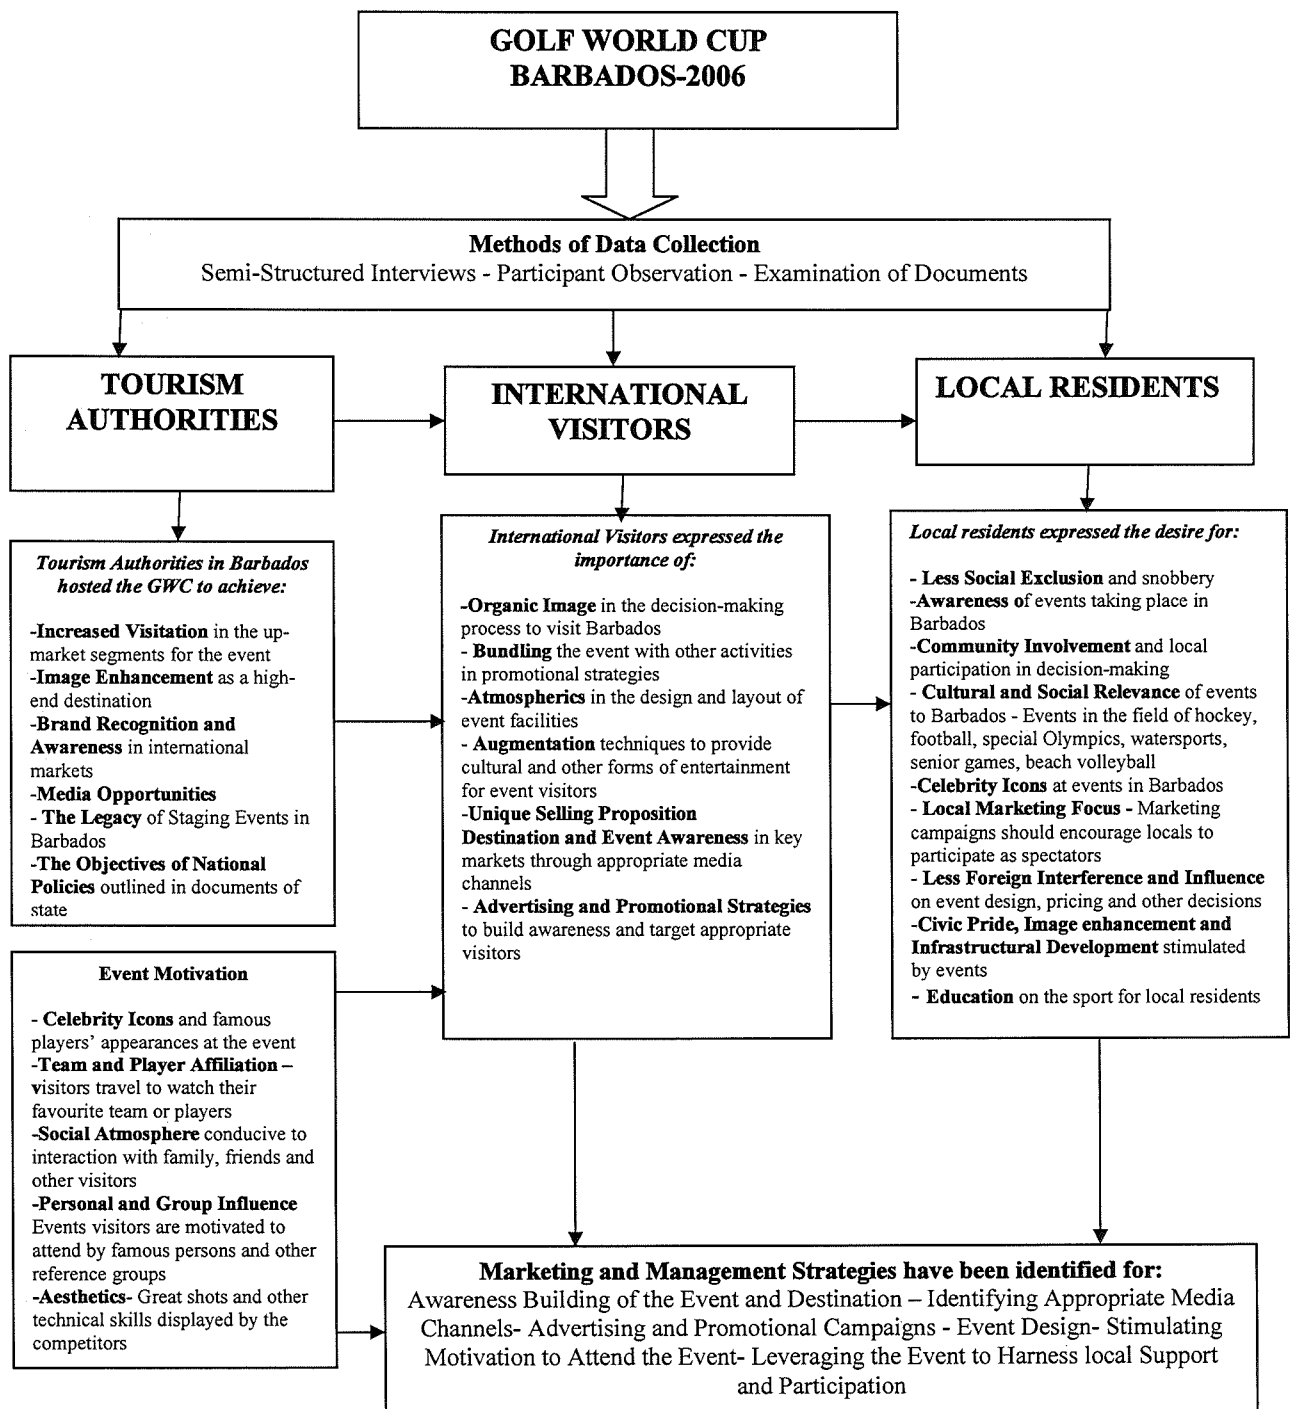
GOLF WORLD CUP
BARBADOS-2006

Methods of Data Collection
Semi-Structured Interviews - Participant Observation - Examination of Documents

TOURISM AUTHORITIES

INTERNATIONAL VISITORS

LOCAL RESIDENTS

Tourism Authorities in Barbados hosted the GWC to achieve:

-Increased Visitation in the up-market segments for the event
-Image Enhancement as a high-end destination
-Brand Recognition and Awareness in international markets
-Media Opportunities
- The Legacy of Staging Events in Barbados
-The Objectives of National Policies outlined in documents of state

International Visitors expressed the importance of:

-Organic Image in the decision-making process to visit Barbados
- Bundling the event with other activities in promotional strategies
-Atmospherics in the design and layout of event facilities
- Augmentation techniques to provide cultural and other forms of entertainment for event visitors
-Unique Selling Proposition
Destination and Event Awareness in key markets through appropriate media channels
- Advertising and Promotional Strategies to build awareness and target appropriate visitors

Local residents expressed the desire for:

- Less Social Exclusion and snobbery
-Awareness of events taking place in Barbados
-Community Involvement and local participation in decision-making
- Cultural and Social Relevance of events to Barbados - Events in the field of hockey, football, special Olympics, watersports, senior games, beach volleyball
-Celebrity Icons at events in Barbados
- Local Marketing Focus - Marketing campaigns should encourage locals to participate as spectators
- Less Foreign Interference and Influence on event design, pricing and other decisions
-Civic Pride, Image enhancement and Infrastructural Development stimulated by events
- Education on the sport for local residents

Event Motivation

- Celebrity Icons and famous players' appearances at the event
-Team and Player Affiliation – visitors travel to watch their favourite team or players
-Social Atmosphere conducive to interaction with family, friends and other visitors
-Personal and Group Influence Events visitors are motivated to attend by famous persons and other reference groups
-Aesthetics- Great shots and other technical skills displayed by the competitors

Marketing and Management Strategies have been identified for:
Awareness Building of the Event and Destination – Identifying Appropriate Media Channels- Advertising and Promotional Campaigns - Event Design- Stimulating Motivation to Attend the Event- Leveraging the Event to Harness local Support and Participation